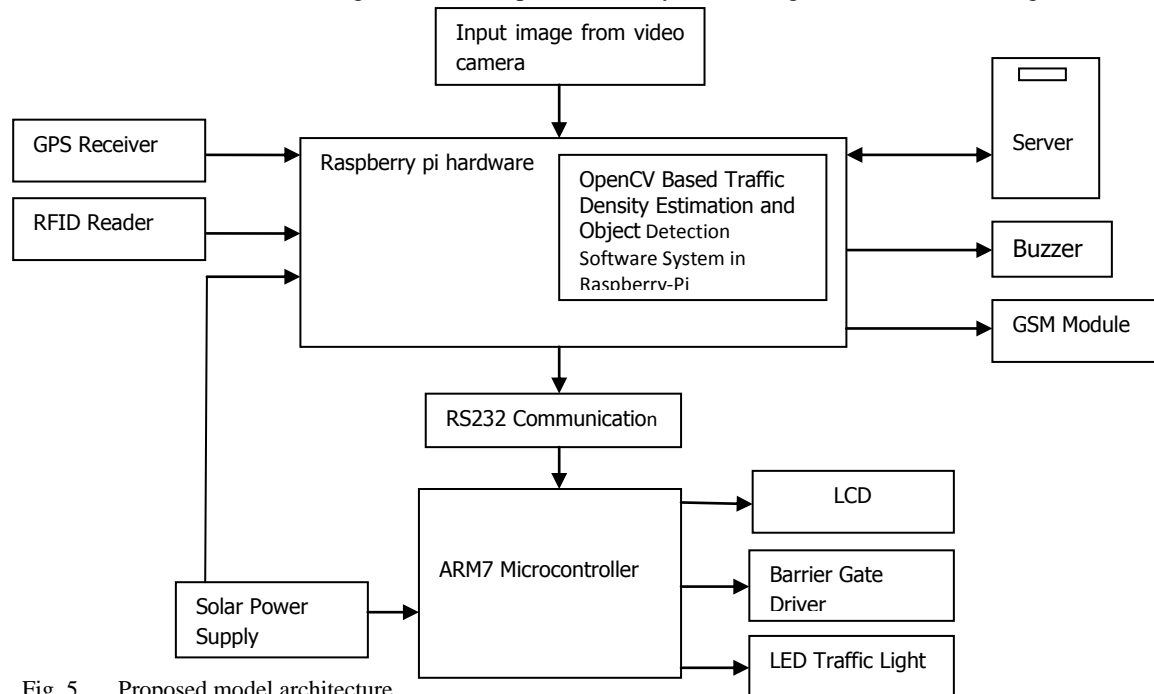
Input image from video camera

GPS Receiver

RFID Reader

Raspberry pi hardware

OpenCV Based Traffic Density Estimation and Object Detection Software System in Raspberry-Pi

Server

Buzzer

GSM Module

RS232 Communication

LCD

ARM7 Microcontroller

Barrier Gate Driver

Solar Power Supply

LED Traffic Light

Fig. 5. Proposed model architecture